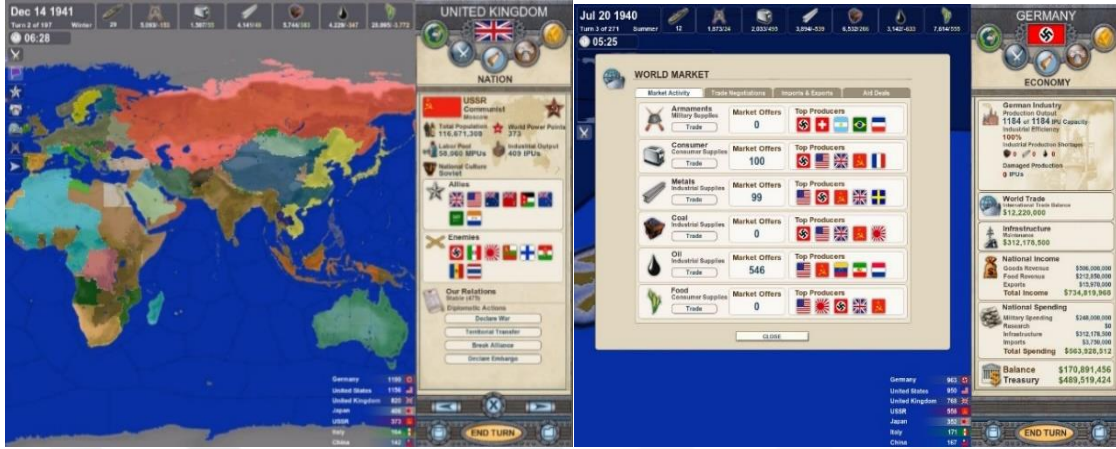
Dec 14 1941
Turn 2 of 197 Winter 29 5,083/-155 1,307/35 4,141/0 3,744/161 4,229/-347 25,085/-3,772
06:28

UNITED KINGDOM
NATION

USSR
Communist
Moscow
Total Population 116,671,309
World Power Points 373
Labor Pool 58,060 MPUs
Industrial Output 409 IPUs
National Culture Soviet

Allies

Enemies

Our Relations
Stable (475)
Diplomatic Actions
Declare War
Territorial Transfer
Break Alliance
Declare Embargo

Germany 1180
United States 1156
United Kingdom 820
Japan 486
USSR 373
Italy 164
China 142

END TURN

Jul 20 1940
Turn 3 of 271 Summer 12 1,873/24 2,033/455 3,094/-539 6,532/286 3,142/-633 7,614/555
05:25

GERMANY
ECONOMY

WORLD MARKET
Market Activity | Trade Negotiations | Imports & Exports | Aid Deals

| | Market Offers | Top Producers |
|---|---|---|
| Armaments Military Supplies Trade | 0 | |
| Consumer Consumer Supplies Trade | 100 | |
| Metals Industrial Supplies Trade | 99 | |
| Coal Industrial Supplies Trade | 0 | |
| Oil Industrial Supplies Trade | 546 | |
| Food Consumer Supplies Trade | 0 | |

CLOSE

German Industry
Production Output
1184 of 1184 IPU Capacity
Industrial Efficiency
100%
Industrial Production Shortages
Damaged Production
0 IPUs

World Trade
International Trade Balance
$12,220,000

Infrastructure
Maintenance
$312,178,500

National Income
Goods Revenue $506,000,000
Food Revenue $212,950,000
Exports $13,970,000
Total Income $734,819,969

National Spending
Military Spending $248,000,000
Research $0
Infrastructure $312,178,500
Imports $3,750,000
Total Spending $563,928,512

Balance $170,891,456
Treasury $489,519,424

Germany 963
United States 950
United Kingdom 765
USSR 556
Japan 352
Italy 171
China 147

END TURN